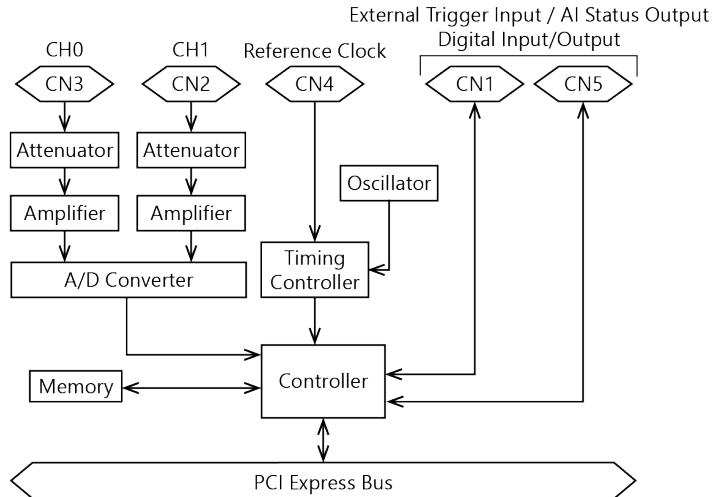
External Trigger Input / AI Status Output
Digital Input/Output

CH0
CN3
Attenuator
Amplifier

CH1
CN2
Attenuator
Amplifier

Reference Clock
CN4

CN1
CN5

Oscillator

Timing Controller

A/D Converter

Memory

Controller

PCI Express Bus